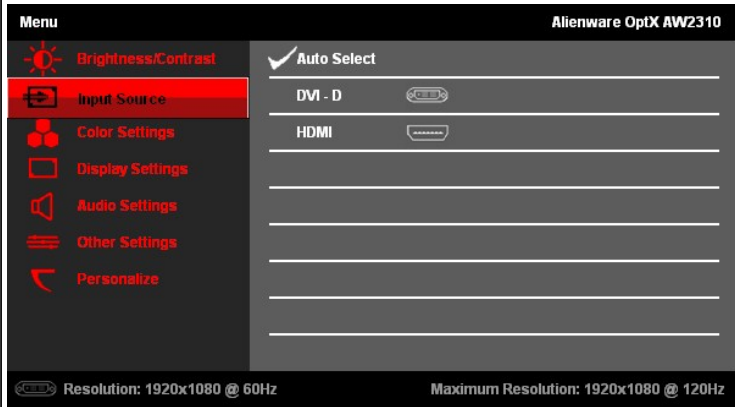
Menu

Alienware OptX AW2310

Brightness/Contrast

Input Source

Color Settings

Display Settings

Audio Settings

Other Settings

Personalize

Auto Select

DVI - D

HDMI

Resolution: 1920x1080 @ 60Hz

Maximum Resolution: 1920x1080 @ 120Hz